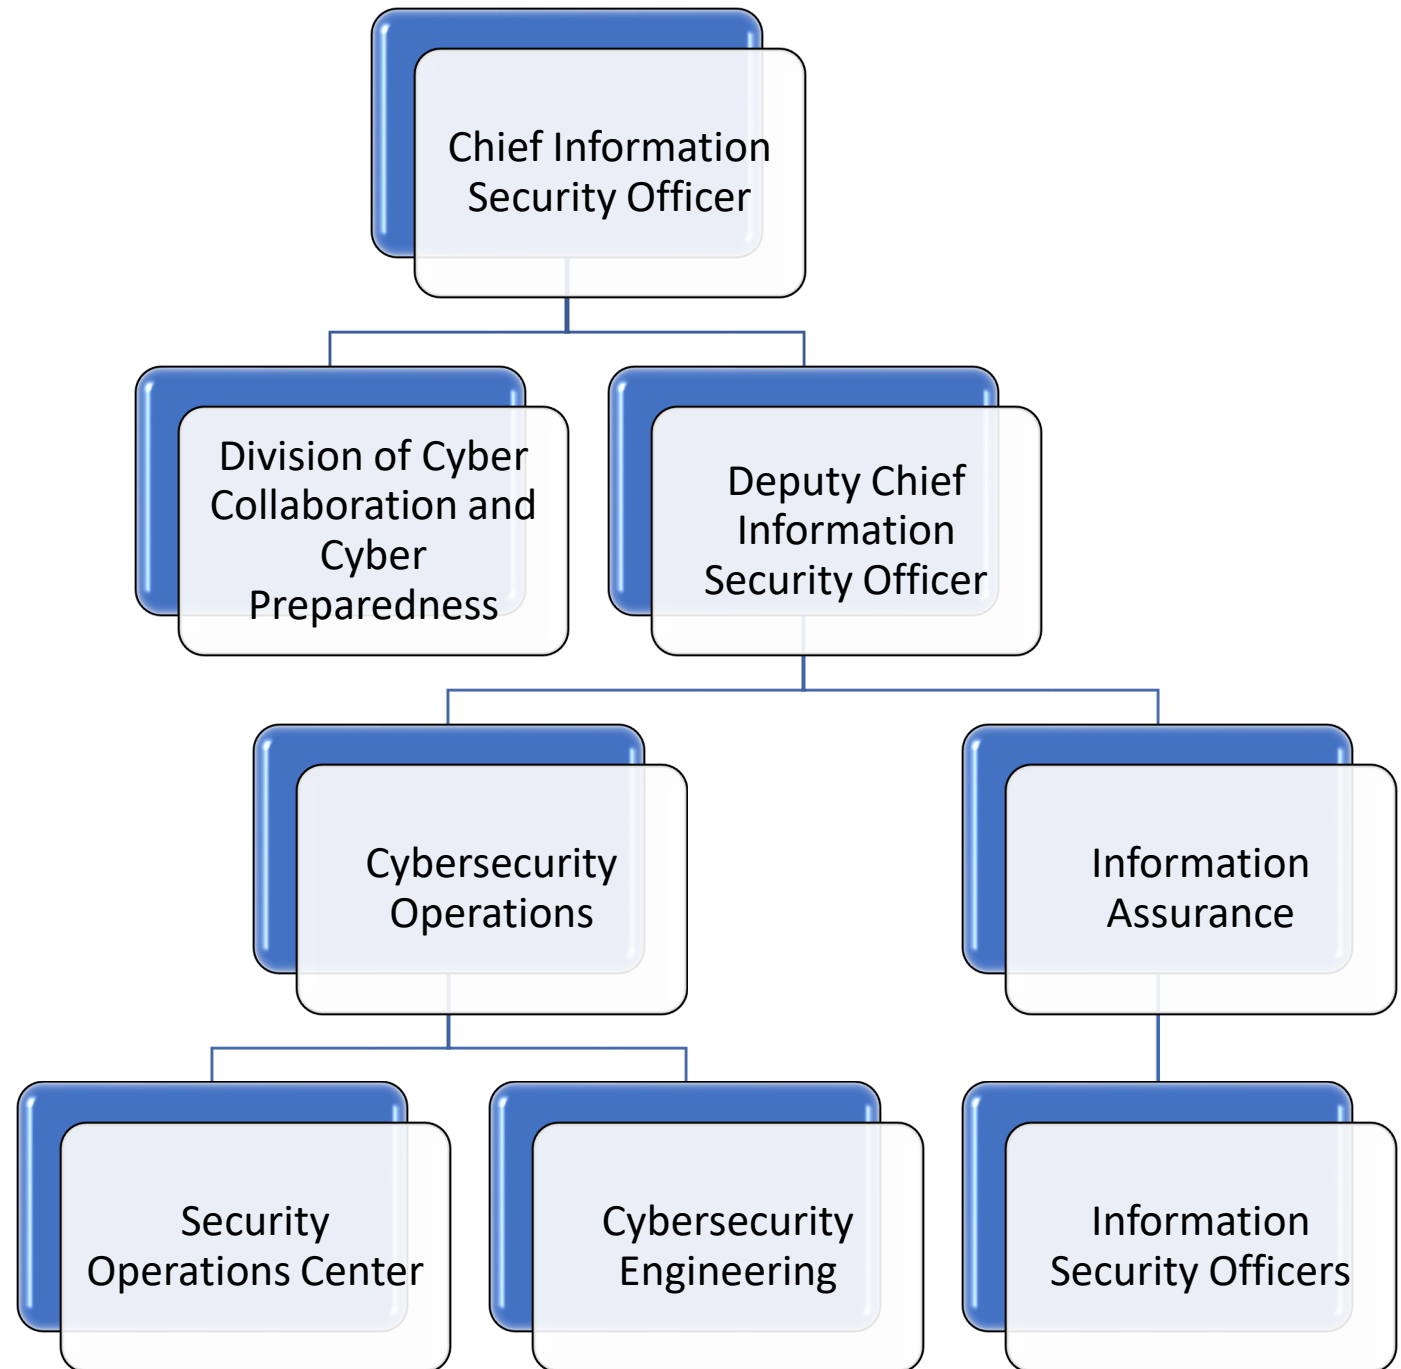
Chief Information Security Officer

Division of Cyber Collaboration and Cyber Preparedness

Deputy Chief Information Security Officer

Cybersecurity Operations

Information Assurance

Security Operations Center

Cybersecurity Engineering

Information Security Officers